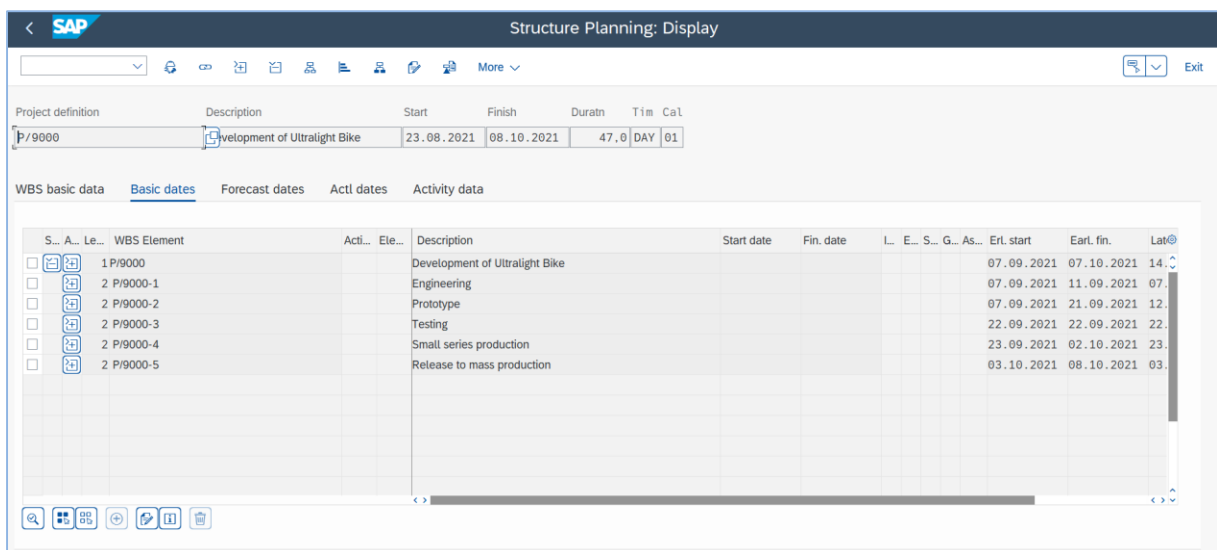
SAP Structure Planning: Display

More Exit

| Project definition | Description | Start | Finish | Duratn | Tim | Cal |
|---|---|---|---|---|---|---|
| P/9000 | velopment of Ultralight Bike | 23.08.2021 | 08.10.2021 | 47,0 | DAY | 01 |

WBS basic data Basic dates Forecast dates Actl dates Activity data

| S... | A... | Le... | WBS Element | Acti... | Ele... | Description | Start date | Fin. date | I... | E... | S... | G... | As... | Erl. start | Earl. fin. | Lat |
|---|---|---|---|---|---|---|---|---|---|---|---|---|---|---|---|---|
| | | 1 | P/9000 | | | Development of Ultralight Bike | | | | | | | | 07.09.2021 | 07.10.2021 | 14. |
| | | 2 | P/9000-1 | | | Engineering | | | | | | | | 07.09.2021 | 11.09.2021 | 07. |
| | | 2 | P/9000-2 | | | Prototype | | | | | | | | 07.09.2021 | 21.09.2021 | 12. |
| | | 2 | P/9000-3 | | | Testing | | | | | | | | 22.09.2021 | 22.09.2021 | 22. |
| | | 2 | P/9000-4 | | | Small series production | | | | | | | | 23.09.2021 | 02.10.2021 | 23. |
| | | 2 | P/9000-5 | | | Release to mass production | | | | | | | | 03.10.2021 | 08.10.2021 | 03. |